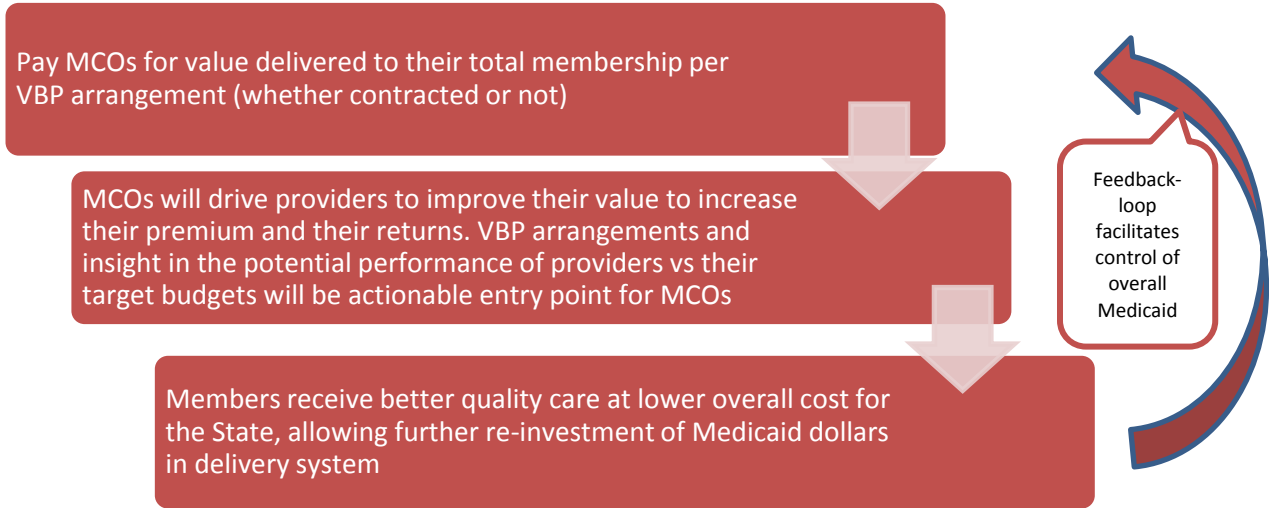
Pay MCOs for value delivered to their total membership per VBP arrangement (whether contracted or not)

MCOs will drive providers to improve their value to increase their premium and their returns. VBP arrangements and insight in the potential performance of providers vs their target budgets will be actionable entry point for MCOs

Members receive better quality care at lower overall cost for the State, allowing further re-investment of Medicaid dollars in delivery system

Feedback-loop facilitates control of overall Medicaid